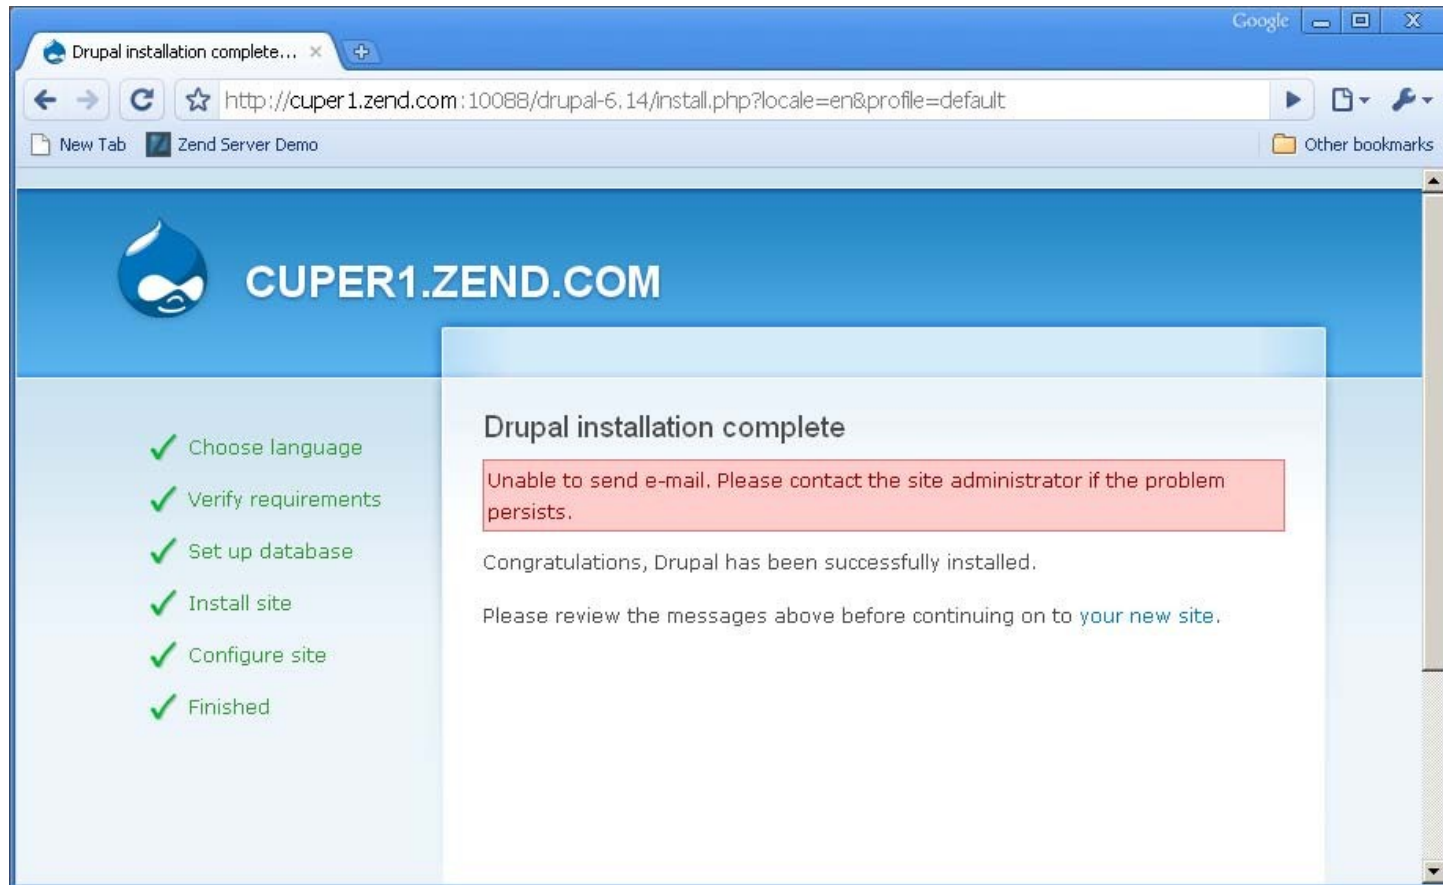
Google

Drupal installation complete...

http://cuper1.zend.com:10088/drupal-6.14/install.php?locale=en&profile=default

New Tab
Zend Server Demo
Other bookmarks

CUPER1.ZEND.COM

✓ Choose language
✓ Verify requirements
✓ Set up database
✓ Install site
✓ Configure site
✓ Finished

Drupal installation complete

Unable to send e-mail. Please contact the site administrator if the problem persists.

Congratulations, Drupal has been successfully installed.

Please review the messages above before continuing on to your new site.